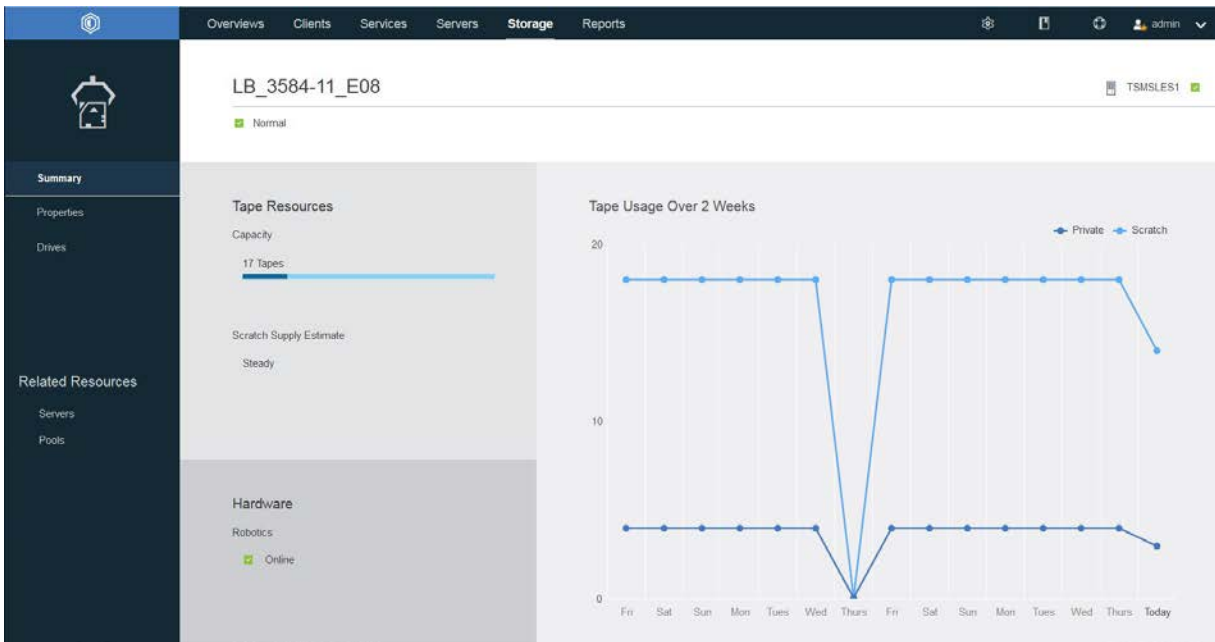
Overviews Clients Services Servers Storage Reports

admin

LB_3584-11_E08

TSMSLES1

Normal

Summary

Properties

Drives

Related Resources

Servers

Pools

Tape Resources

Capacity

17 Tapes

Scratch Supply Estimate

Steady

Hardware

Robotics

Online

Tape Usage Over 2 Weeks

Private Scratch

20

10

0

Fri Sat Sun Mon Tues Wed Thurs Fri Sat Sun Mon Tues Wed Thurs Today